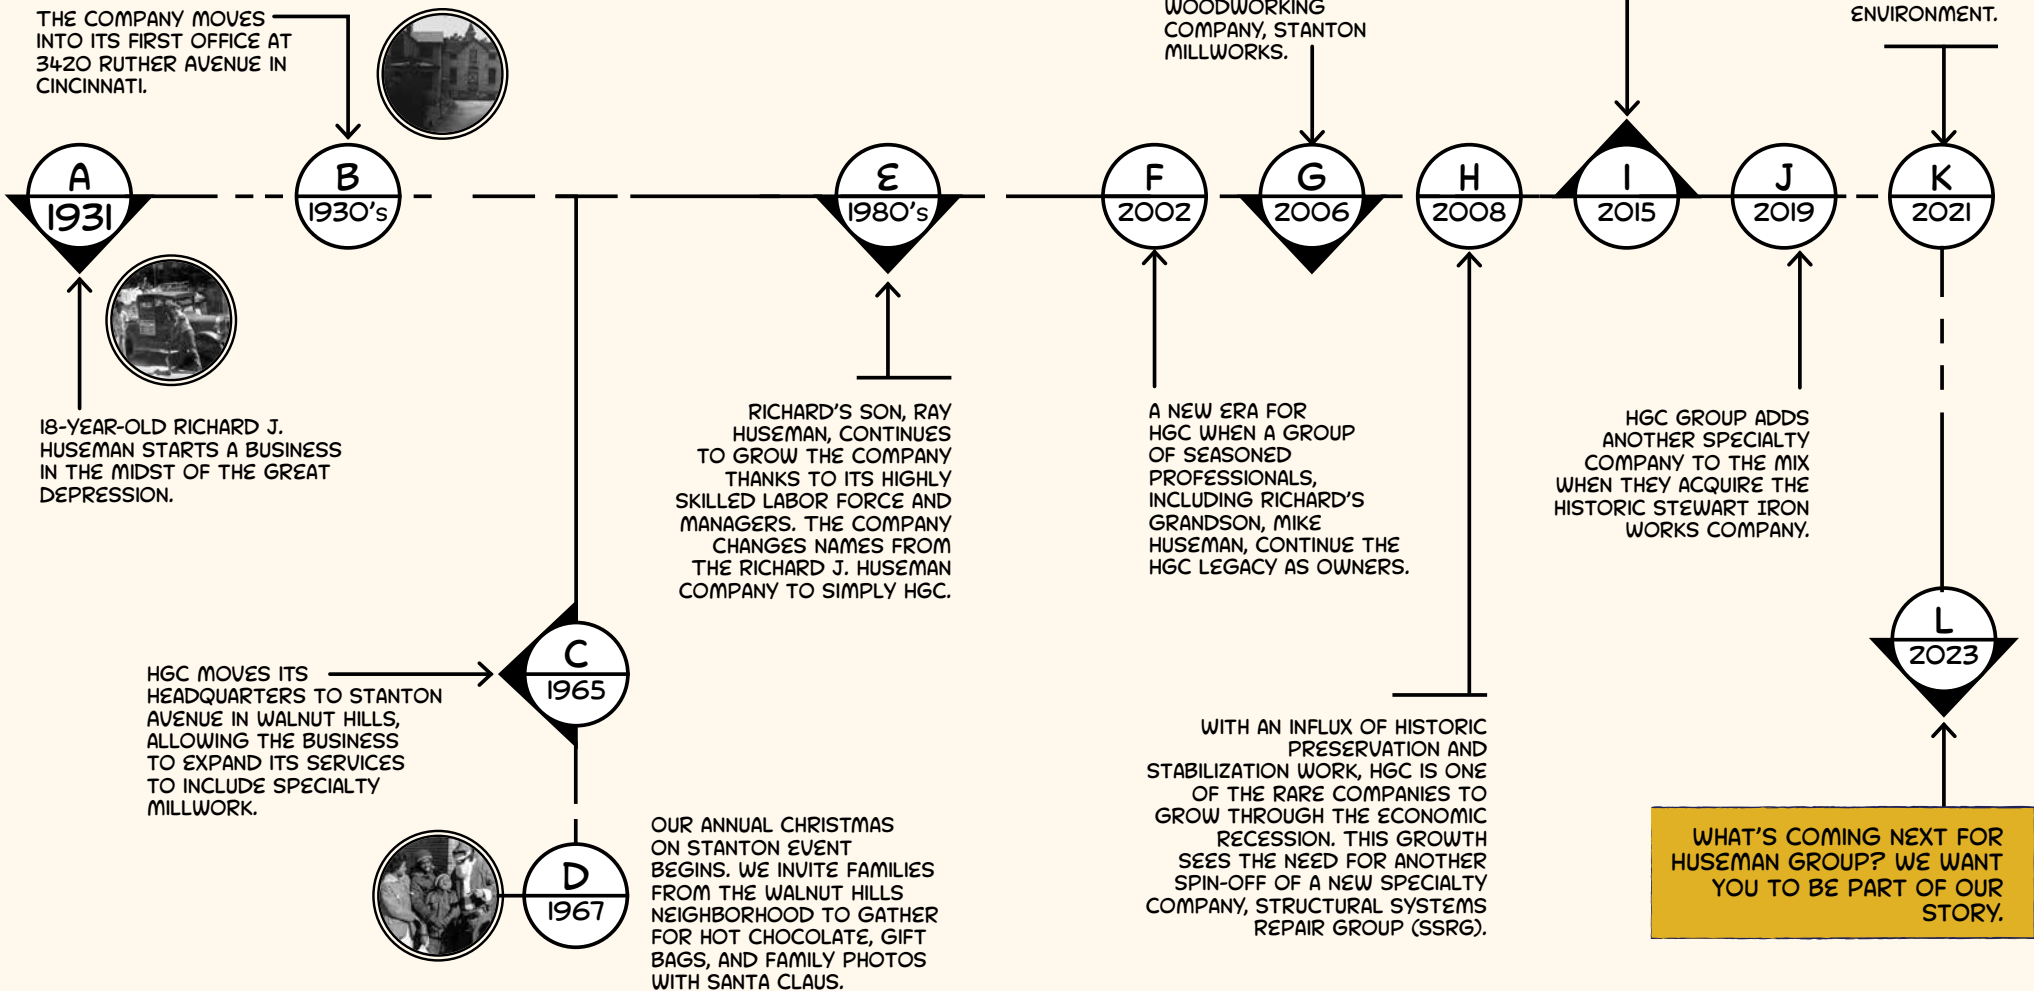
THE COMPANY MOVES INTO ITS FIRST OFFICE AT 3420 RUTHER AVENUE IN CINCINNATI.

WOODWORKING COMPANY, STANTON MILLWORKS.

ENVIRONMENT.

A
1931

B
1930's

E
1980's

F
2002

G
2006

H
2008

I
2015

J
2019

K
2021

18-YEAR-OLD RICHARD J. HUSEMAN STARTS A BUSINESS IN THE MIDST OF THE GREAT DEPRESSION.

RICHARD'S SON, RAY HUSEMAN, CONTINUES TO GROW THE COMPANY THANKS TO ITS HIGHLY SKILLED LABOR FORCE AND MANAGERS. THE COMPANY CHANGES NAMES FROM THE RICHARD J. HUSEMAN COMPANY TO SIMPLY HGC.

A NEW ERA FOR HGC WHEN A GROUP OF SEASONED PROFESSIONALS, INCLUDING RICHARD'S GRANDSON, MIKE HUSEMAN, CONTINUE THE HGC LEGACY AS OWNERS.

HGC GROUP ADDS ANOTHER SPECIALTY COMPANY TO THE MIX WHEN THEY ACQUIRE THE HISTORIC STEWART IRON WORKS COMPANY.

HGC MOVES ITS HEADQUARTERS TO STANTON AVENUE IN WALNUT HILLS, ALLOWING THE BUSINESS TO EXPAND ITS SERVICES TO INCLUDE SPECIALTY MILLWORK.

C
1965

L
2023

WITH AN INFLUX OF HISTORIC PRESERVATION AND STABILIZATION WORK, HGC IS ONE OF THE RARE COMPANIES TO GROW THROUGH THE ECONOMIC RECESSION. THIS GROWTH SEES THE NEED FOR ANOTHER SPIN-OFF OF A NEW SPECIALTY COMPANY, STRUCTURAL SYSTEMS REPAIR GROUP (SSRG).

D
1967

OUR ANNUAL CHRISTMAS ON STANTON EVENT BEGINS. WE INVITE FAMILIES FROM THE WALNUT HILLS NEIGHBORHOOD TO GATHER FOR HOT CHOCOLATE, GIFT BAGS, AND FAMILY PHOTOS WITH SANTA CLAUS.

WHAT'S COMING NEXT FOR HUSEMAN GROUP? WE WANT YOU TO BE PART OF OUR STORY.